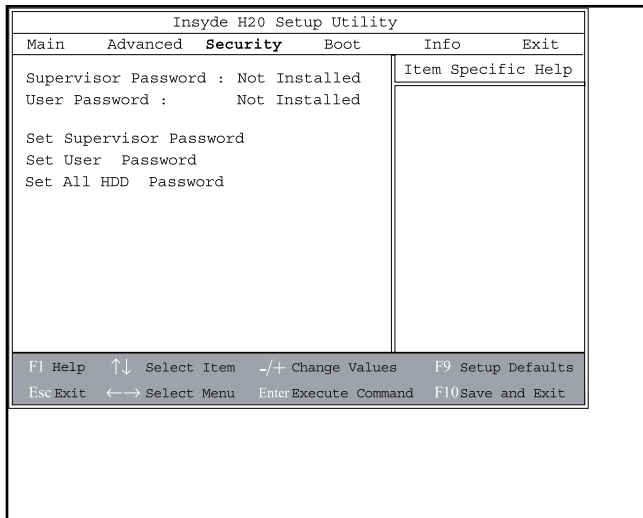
Insyde H20 Setup Utility

Main Advanced **Security** Boot Info Exit

Supervisor Password : Not Installed
User Password : Not Installed

Set Supervisor Password
Set User Password
Set All HDD Password

Item Specific Help

F1 Help $\uparrow\downarrow$ Select Item -/+ Change Values F9 Setup Defaults
Esc Exit $\leftarrow\rightarrow$ Select Menu Enter Execute Command F10 Save and Exit